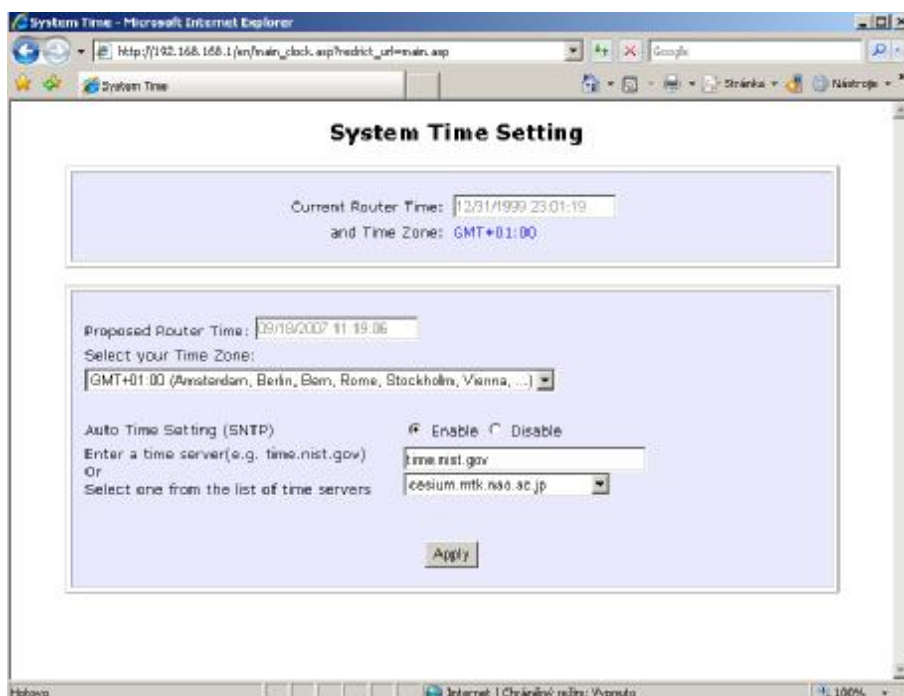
System Time - Microsoft Internet Explorer

http://192.168.168.1/en/main_clock.asp?redirct_url=main.asp

Google

System Time

Stránka · Nástroje ·

System Time Setting

Current Router Time: 12/31/1999 23:01:19

and Time Zone: GMT+01:00

Proposed Router Time: 09/18/2007 11:19:06

Select your Time Zone:

GMT+01:00 (Amsterdam, Berlin, Bern, Rome, Stockholm, Vienna, ...)

Auto Time Setting (SNTP)

Enable Disable

Enter a time server(e.g. time.nist.gov)

time.nist.gov

Or

Select one from the list of time servers

cesium.mtk.nao.ac.jp

Apply

Hotovo

Internet | Chráněný režim: Vypnuto

100%